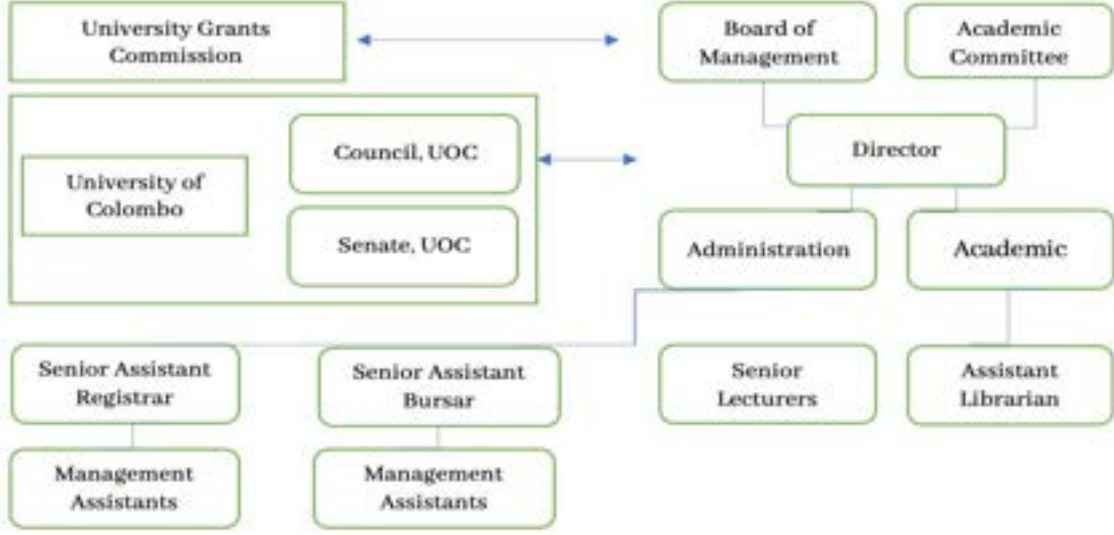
University Grants Commission

Board of Management

Academic Committee

University of Colombo

Council, UOC

Senate, UOC

Director

Administration

Academic

Senior Assistant Registrar

Senior Assistant Bursar

Senior Lecturers

Assistant Librarian

Management Assistants

Management Assistants